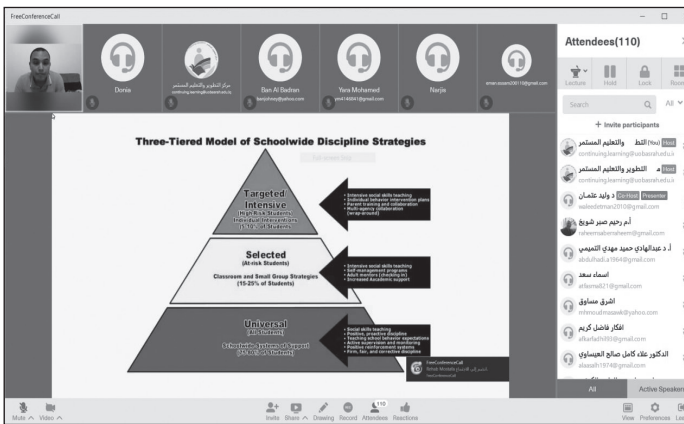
FreeConferenceCall

Donia

مركز التطوير والتعليم المستمر
continuing.learning@uobasrah.edu.iq

Ban Al Badran
banjohary@yahoo.com

Yera Mohamed
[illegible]@gmail.com

Narjis

eman.essam200110@gmail.com

Three-Tiered Model of Schoolwide Discipline Strategies

Targeted Intensive
High-Risk Students
Individual Interventions
(5-10% of Students)

Selected
(At-risk Students)
Classroom and Small Group Strategies
(15-25% of Students)

Universal
(All Students)
Schoolwide Systems of Support
(75-85% of Students)

• Intensive social skills teaching
• Individual behavior intervention plans
• Parent training and collaboration
• Multi-agency collaboration (wrap-around)

• Intensive social skills teaching
• Self-management programs
• Adult mentors (checking in)
• Increased Academic support

• Social skills teaching
• Positive, proactive discipline
• Teaching school behavior expectations
• Active supervision and monitoring
• Positive reinforcement systems
• Firm, fair, and corrective discipline

FreeConferenceCall
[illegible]

Attendees(110)

Lecture Hold Lock Room

Search All

+ Invite participants

التطوير والتعليم المستمر (You) Host
continuing.learning@uobasrah.edu.iq

التطوير والتعليم المستمر Host
continuing.learning@uobasrah.edu.iq

د وليد عثمان Co-Host Presenter
waleedotman2010@gmail.com

أم رحيم ضمر شويخ
raheemaalbersheem@gmail.com

أ.د عبدالهادي حميد مهدي التميمي
abdulhadia1964@gmail.com

اسماء سعد
atlasma621@gmail.com

اشرق مساوق
mhmoudmasawk@yahoo.com

افكار فاضل كريم
afkarfadhil93@gmail.com

الدكتور علاء كامل صالح العيساوي
alaasalh1974@gmail.com

All Active Speakers

Mute Video Invite Share Drawing Record Attendees 110 Reactions View Preferences Leave